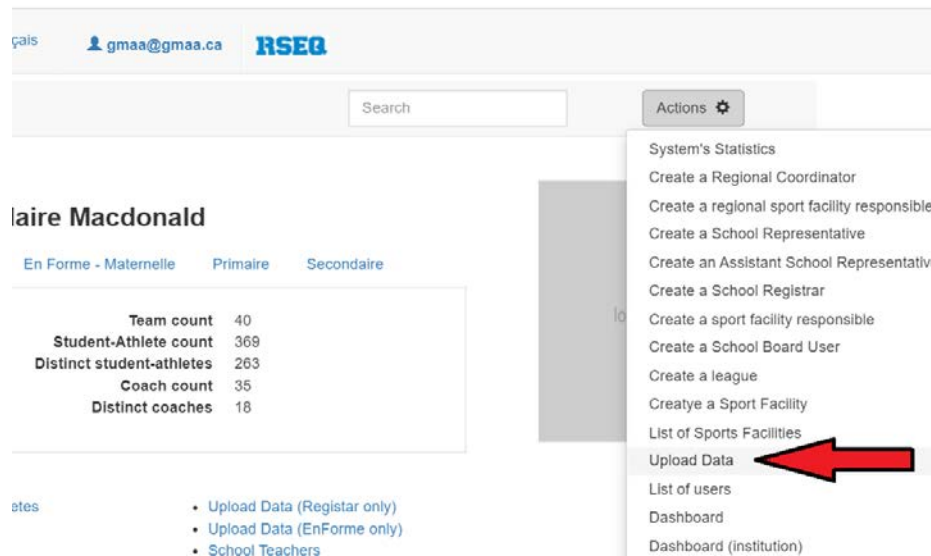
çais gmaa@gmaa.ca RSEQ

Search

Actions

laire Macdonald

En Forme - Maternelle Primaire Secondaire

| Team count | 40 |
|---|---|
| Student-Athlete count | 369 |
| Distinct student-athletes | 263 |
| Coach count | 35 |
| Distinct coaches | 18 |

etes

- Upload Data (Registar only)
- Upload Data (EnForme only)
- School Teachers

lo

System's Statistics
Create a Regional Coordinator
Create a regional sport facility responsible
Create a School Representative
Create an Assistant School Representativ
Create a School Registrar
Create a sport facility responsible
Create a School Board User
Create a league
Creatye a Sport Facility
List of Sports Facilities
Upload Data
List of users
Dashboard
Dashboard (institution)